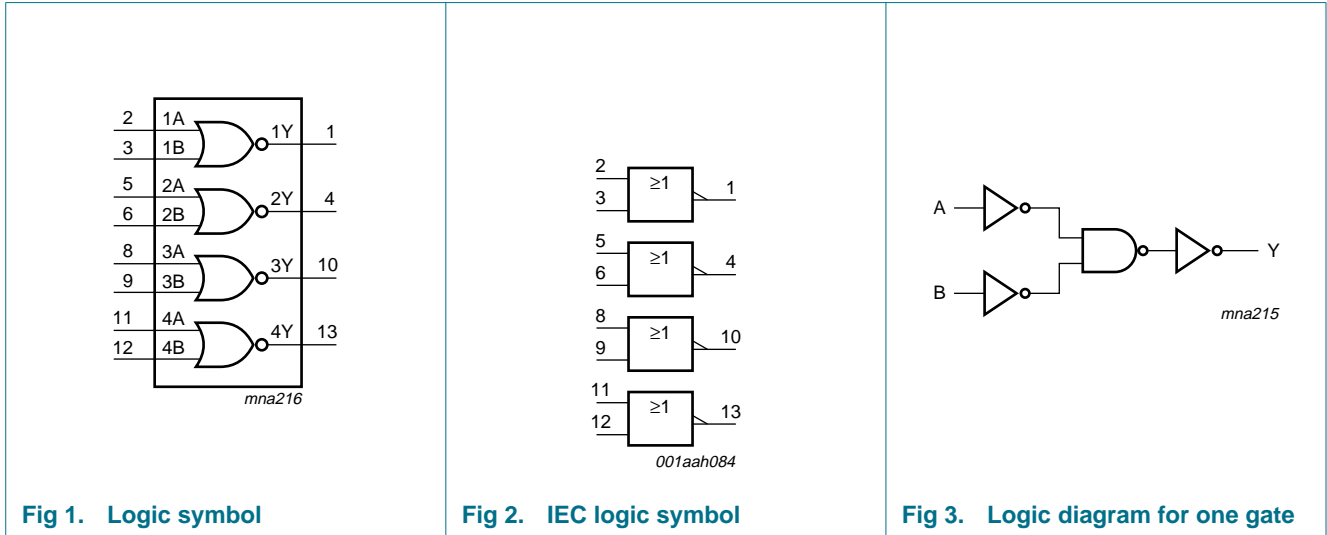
2 1A
3 1B
1Y 1
5 2A
6 2B
2Y 4
8 3A
9 3B
3Y 10
11 4A
12 4B
4Y 13
mna216

Fig 1. Logic symbol

2
3
$\geq1$
1
5
6
$\geq1$
4
8
9
$\geq1$
10
11
12
$\geq1$
13
001aah084

Fig 2. IEC logic symbol

A
B
Y
mna215

Fig 3. Logic diagram for one gate